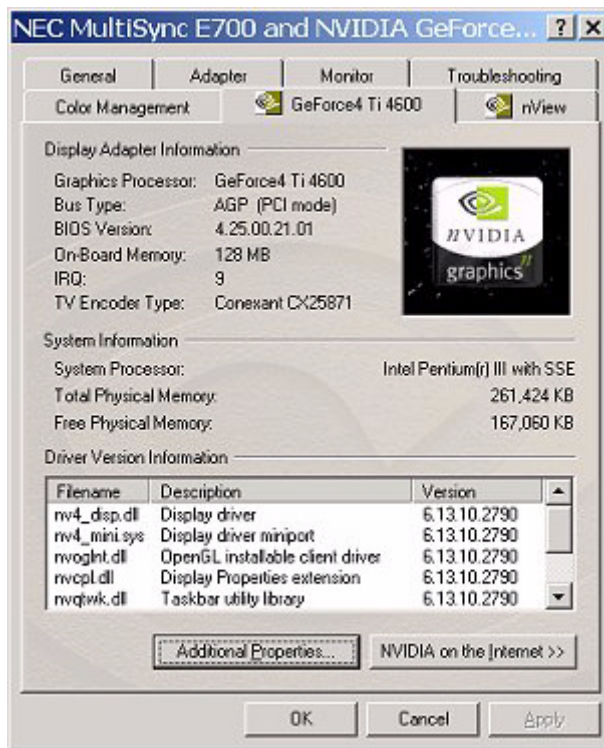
NEC MultiSync E700 and NVIDIA GeForce... ? X

General
Adapter
Monitor
Troubleshooting
Color Management
GeForce4 Ti 4600
nView

Display Adapter Information

Graphics Processor: GeForce4 Ti 4600
Bus Type: AGP (PCI mode)
BIOS Version: 4.25.00.21.01
On-Board Memory: 128 MB
IRQ: 9
TV Encoder Type: Conexant CX25871

nVIDIA
graphics

System Information

System Processor: Intel Pentium(r) III with SSE
Total Physical Memory: 261,424 KB
Free Physical Memory: 167,060 KB

Driver Version Information

| Filename | Description | Version |
|---|---|---|
| nv4_disp.dll | Display driver | 6.13.10.2790 |
| nv4_mini.sys | Display driver miniport | 6.13.10.2790 |
| nvoglnt.dll | OpenGL installable client driver | 6.13.10.2790 |
| nvcpl.dll | Display Properties extension | 6.13.10.2790 |
| nvqtwk.dll | Taskbar utility library | 6.13.10.2790 |

Additional Properties...
NVIDIA on the Internet >>

OK
Cancel
Apply